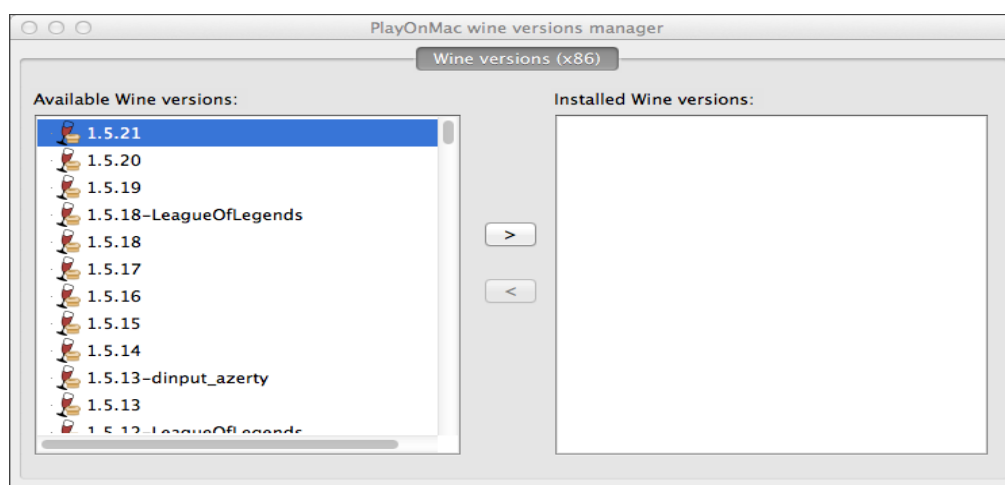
PlayOnMac wine versions manager

Wine versions (x86)

Available Wine versions:

1.5.21
1.5.20
1.5.19
1.5.18-LeagueOfLegends
1.5.18
1.5.17
1.5.16
1.5.15
1.5.14
1.5.13-dinput_azerty
1.5.13
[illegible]

>

<

Installed Wine versions: